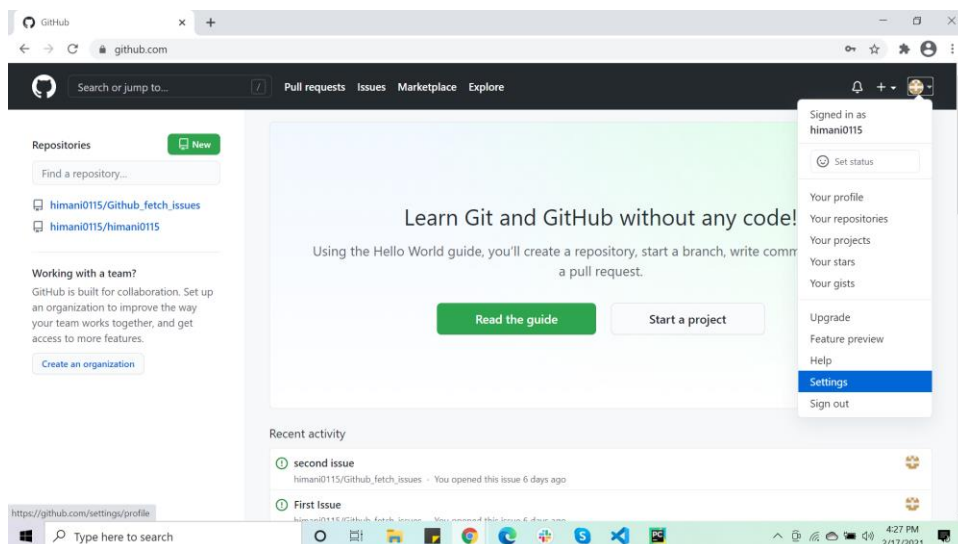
GitHub
github.com

Search or jump to...
/
Pull requests Issues Marketplace Explore

Repositories
New
Find a repository...
himani0115/Github_fetch_issues
himani0115/himani0115

Working with a team?
GitHub is built for collaboration. Set up an organization to improve the way your team works together, and get access to more features.
Create an organization

Learn Git and GitHub without any code!
Using the Hello World guide, you'll create a repository, start a branch, write comm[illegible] a pull request.
Read the guide
Start a project

Recent activity
second issue
himani0115/Github_fetch_issues · You opened this issue 6 days ago
First Issue
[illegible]

Signed in as
himani0115
Set status
Your profile
Your repositories
Your projects
Your stars
Your gists
Upgrade
Feature preview
Help
Settings
Sign out

https://github.com/settings/profile
Type here to search
4:27 PM
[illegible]